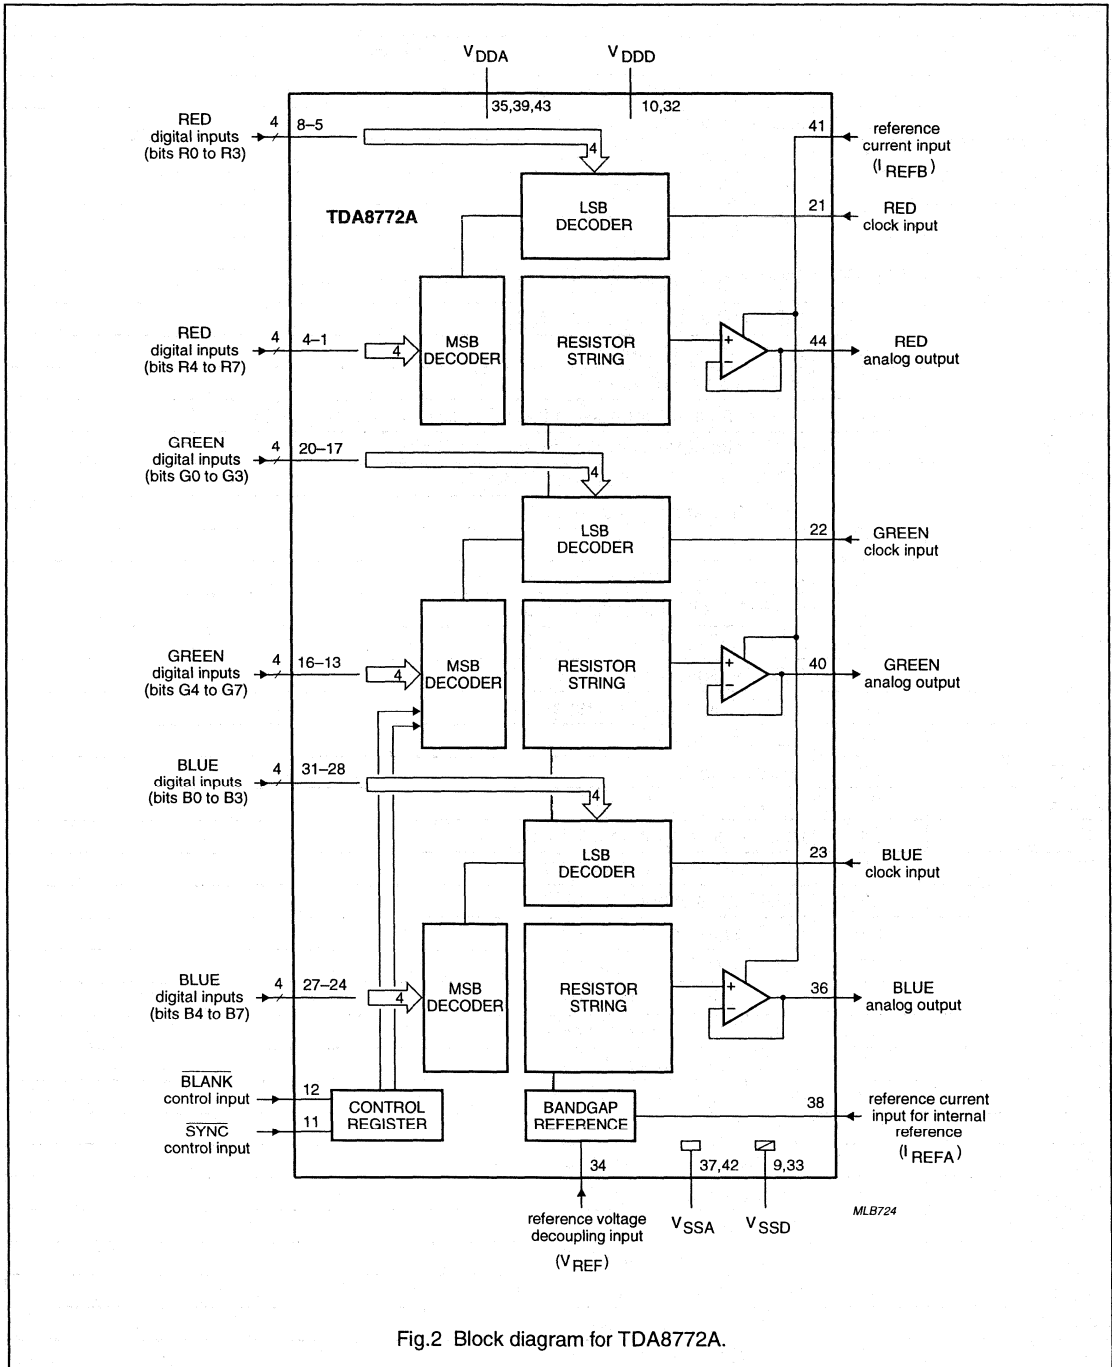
$V_{DDA}$
$V_{DDD}$
35,39,43
10,32

RED digital inputs (bits R0 to R3)
4
8–5
4

41
reference current input ($I_{REFB}$)

LSB DECODER
TDA8772A
21
RED clock input

RED digital inputs (bits R4 to R7)
4
4–1
4
MSB DECODER
RESISTOR STRING
+
−
44
RED analog output

GREEN digital inputs (bits G0 to G3)
4
20–17
4

LSB DECODER
22
GREEN clock input

GREEN digital inputs (bits G4 to G7)
4
16–13
4
MSB DECODER
RESISTOR STRING
+
−
40
GREEN analog output

BLUE digital inputs (bits B0 to B3)
4
31–28
4

LSB DECODER
23
BLUE clock input

BLUE digital inputs (bits B4 to B7)
4
27–24
4
MSB DECODER
RESISTOR STRING
+
−
36
BLUE analog output

$\overline{BLANK}$ control input
12
$\overline{SYNC}$ control input
11
CONTROL REGISTER
BANDGAP REFERENCE
38
reference current input for internal reference ($I_{REFA}$)

34
37,42
9,33
reference voltage decoupling input ($V_{REF}$)
$V_{SSA}$
$V_{SSD}$
MLB724

Fig.2 Block diagram for TDA8772A.